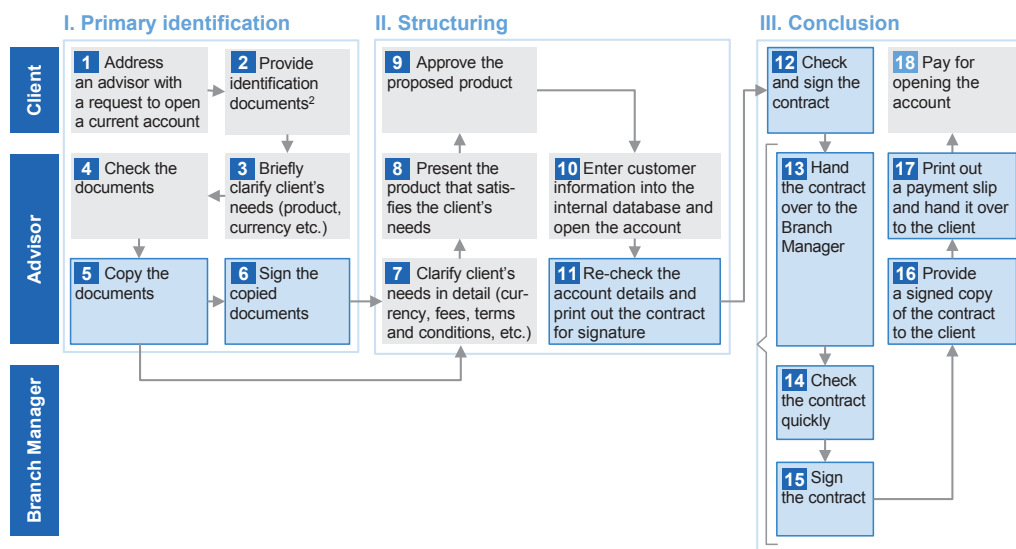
I. Primary identification

II. Structuring

III. Conclusion

Client

Advisor

Branch Manager

1 Address an advisor with a request to open a current account

2 Provide identification documents$^2$

3 Briefly clarify client's needs (product, currency etc.)

4 Check the documents

5 Copy the documents

6 Sign the copied documents

9 Approve the proposed product

8 Present the product that satisfies the client's needs

7 Clarify client's needs in detail (currency, fees, terms and conditions, etc.)

10 Enter customer information into the internal database and open the account

11 Re-check the account details and print out the contract for signature

12 Check and sign the contract

13 Hand the contract over to the Branch Manager

14 Check the contract quickly

15 Sign the contract

16 Provide a signed copy of the contract to the client

17 Print out a payment slip and hand it over to the client

18 Pay for opening the account